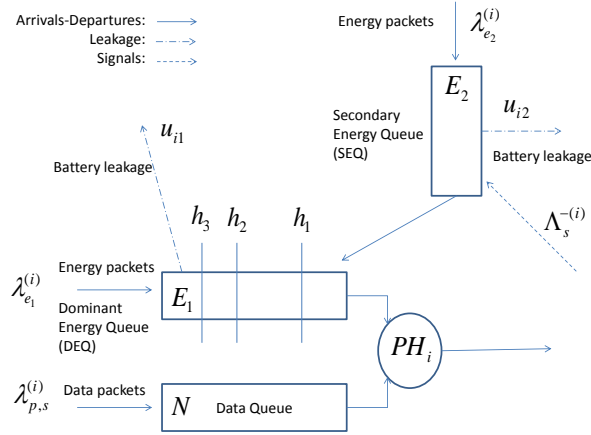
Arrivals-Departures:
Leakage:
Signals:

Energy packets $\lambda_{e_2}^{(i)}$

$E_2$

Secondary Energy Queue (SEQ)

$u_{i2}$

Battery leakage

$u_{i1}$

Battery leakage

$h_3$ $h_2$ $h_1$

$\Lambda_s^{-(i)}$

$\lambda_{e_1}^{(i)}$ Energy packets

$E_1$

Dominant Energy Queue (DEQ)

$PH_i$

$\lambda_{p,s}^{(i)}$ Data packets

$N$ Data Queue